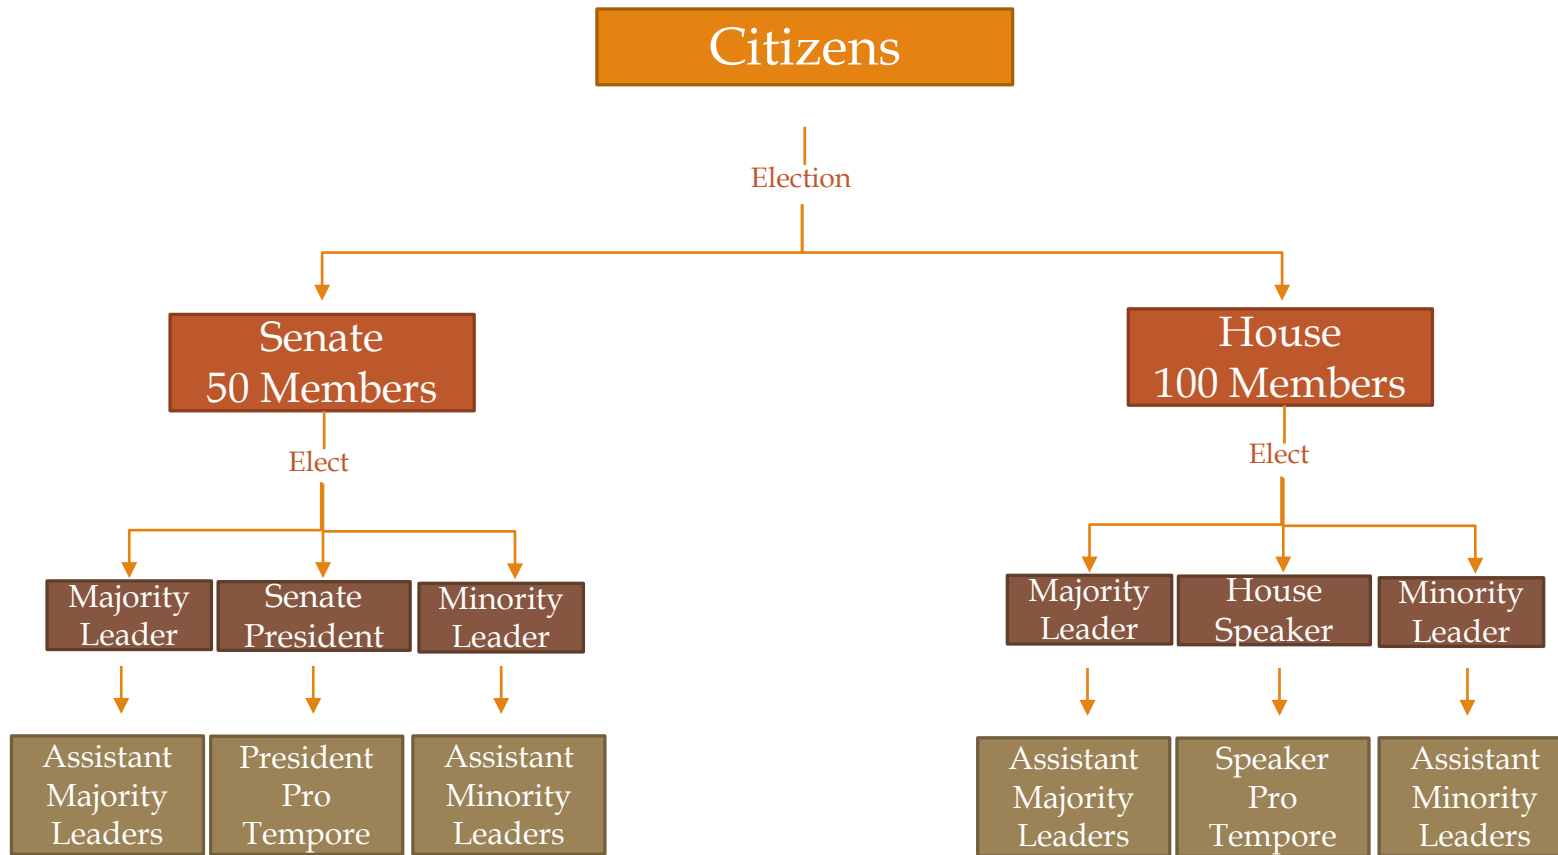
Citizens

Election

Senate
50 Members

House
100 Members

Elect

Elect

Majority Leader

Senate President

Minority Leader

Majority Leader

House Speaker

Minority Leader

Assistant Majority Leaders

President Pro Tempore

Assistant Minority Leaders

Assistant Majority Leaders

Speaker Pro Tempore

Assistant Minority Leaders